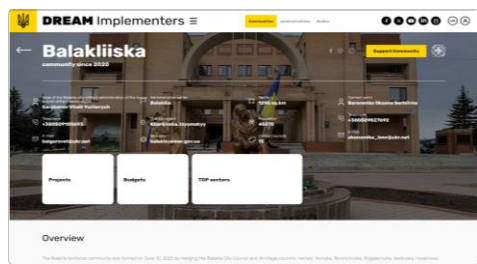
DREAM Implementers ≡

Communities

←

Balakliiska

community since 2020

Support Community

Balakliia

1296 sq.km

Baranenko Oksana Serhiivna

+380509913483

Kharkivska, Izyumskyi

41238

+380999627692

balgorrada@ukr.net

balakliiarada.gov.ua

oksanavika_1mer@ukr.net

Projects

Budgets

TOP sectors

Overview